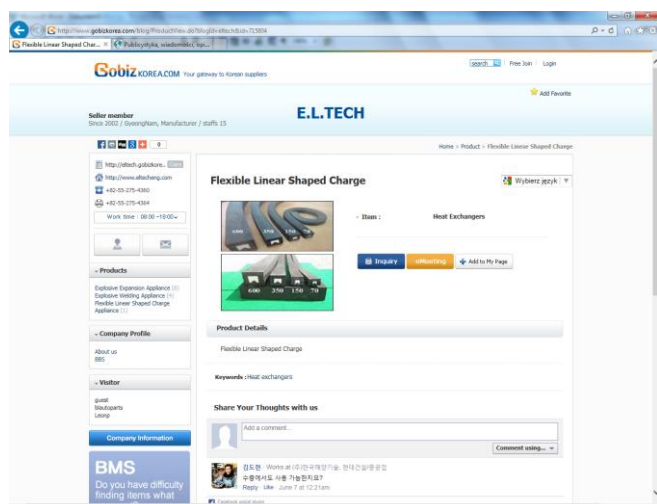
http://www.gobizkorea.com/blog/ProductView.do?blogId=eltech&pdx=715804

Flexible Linear Shaped Char... ×

Publicystyka, wiadomości, opi...

Gobiz KOREA.COM Your gateway to Korean suppliers

search | Free Join | Login

Add Favorite

Seller member
Since 2002 / GyeongNam, Manufacturer / staffs 15

E.L.TECH

0

Home > Product > Flexible Linear Shaped Charge

http://eltech.gobizkore... Copy
http://www.eltecheng.com
+82-55-275-4360
+82-55-275-4364
Work time : 08:00 ~18:00

Flexible Linear Shaped Charge

Wybierz język

· Item : Heat Exchangers

Inquiry
eMeeting
Add to My Page

600 250 150 70

Products

Explosive Expansion Appliance (8)
Explosive Welding Appliance (4)
Flexible Linear Shaped Charge Appliance (1)

Company Profile

About us
BBS

Visitor

guest
blautoparts
Lesnp

Company Information

BMS
Do you have difficulty finding items what

Product Details

Flexible Linear Shaped Charge

Keywords : Heat exchangers

Share Your Thoughts with us

Add a comment...

Comment using...

김도현 · Works at (주)한국해양기술, 현대건설/총공정
수중에서도 사용 가능한지요?
Reply · Like · June 7 at 12:21am

Facebook social plugin